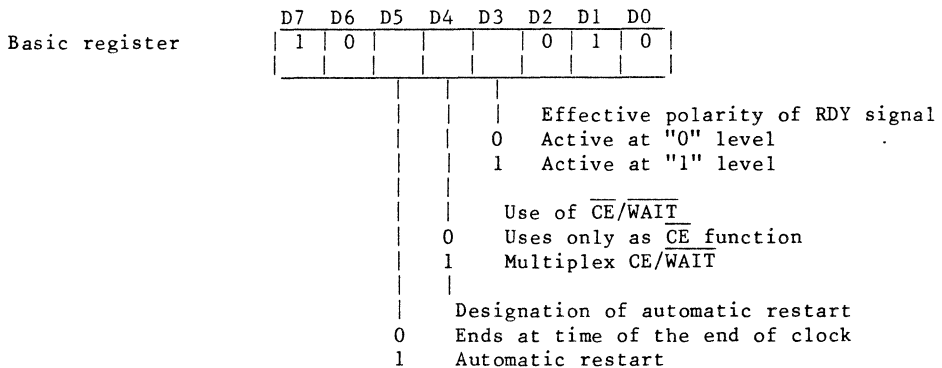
Basic register

| D7 | D6 | D5 | D4 | D3 | D2 | D1 | D0 |
|---|---|---|---|---|---|---|---|
| 1 | 0 | | | | 0 | 1 | 0 |

Effective polarity of RDY signal
0 Active at "0" level
1 Active at "1" level

Use of $\overline{CE}/\overline{WAIT}$
0 Uses only as $\overline{CE}$ function
1 Multiplex CE/$\overline{WAIT}$

Designation of automatic restart
0 Ends at time of the end of clock
1 Automatic restart